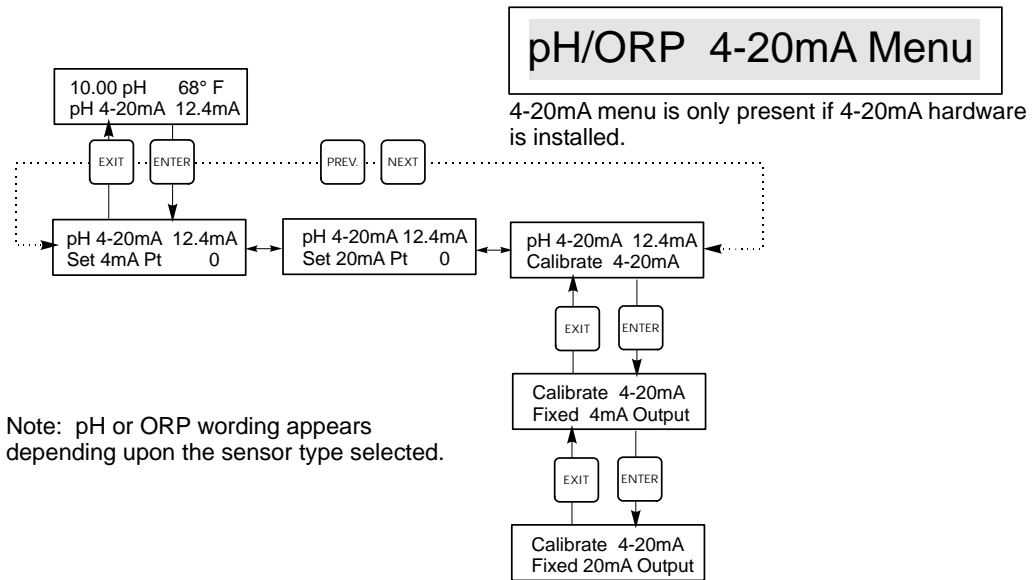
pH/ORP 4-20mA Menu

4-20mA menu is only present if 4-20mA hardware is installed.

10.00 pH 68° F
pH 4-20mA 12.4mA

EXIT ENTER PREV. NEXT

pH 4-20mA 12.4mA
Set 4mA Pt 0

pH 4-20mA 12.4mA
Set 20mA Pt 0

pH 4-20mA 12.4mA
Calibrate 4-20mA

EXIT ENTER

Calibrate 4-20mA
Fixed 4mA Output

EXIT ENTER

Calibrate 4-20mA
Fixed 20mA Output

Note: pH or ORP wording appears depending upon the sensor type selected.